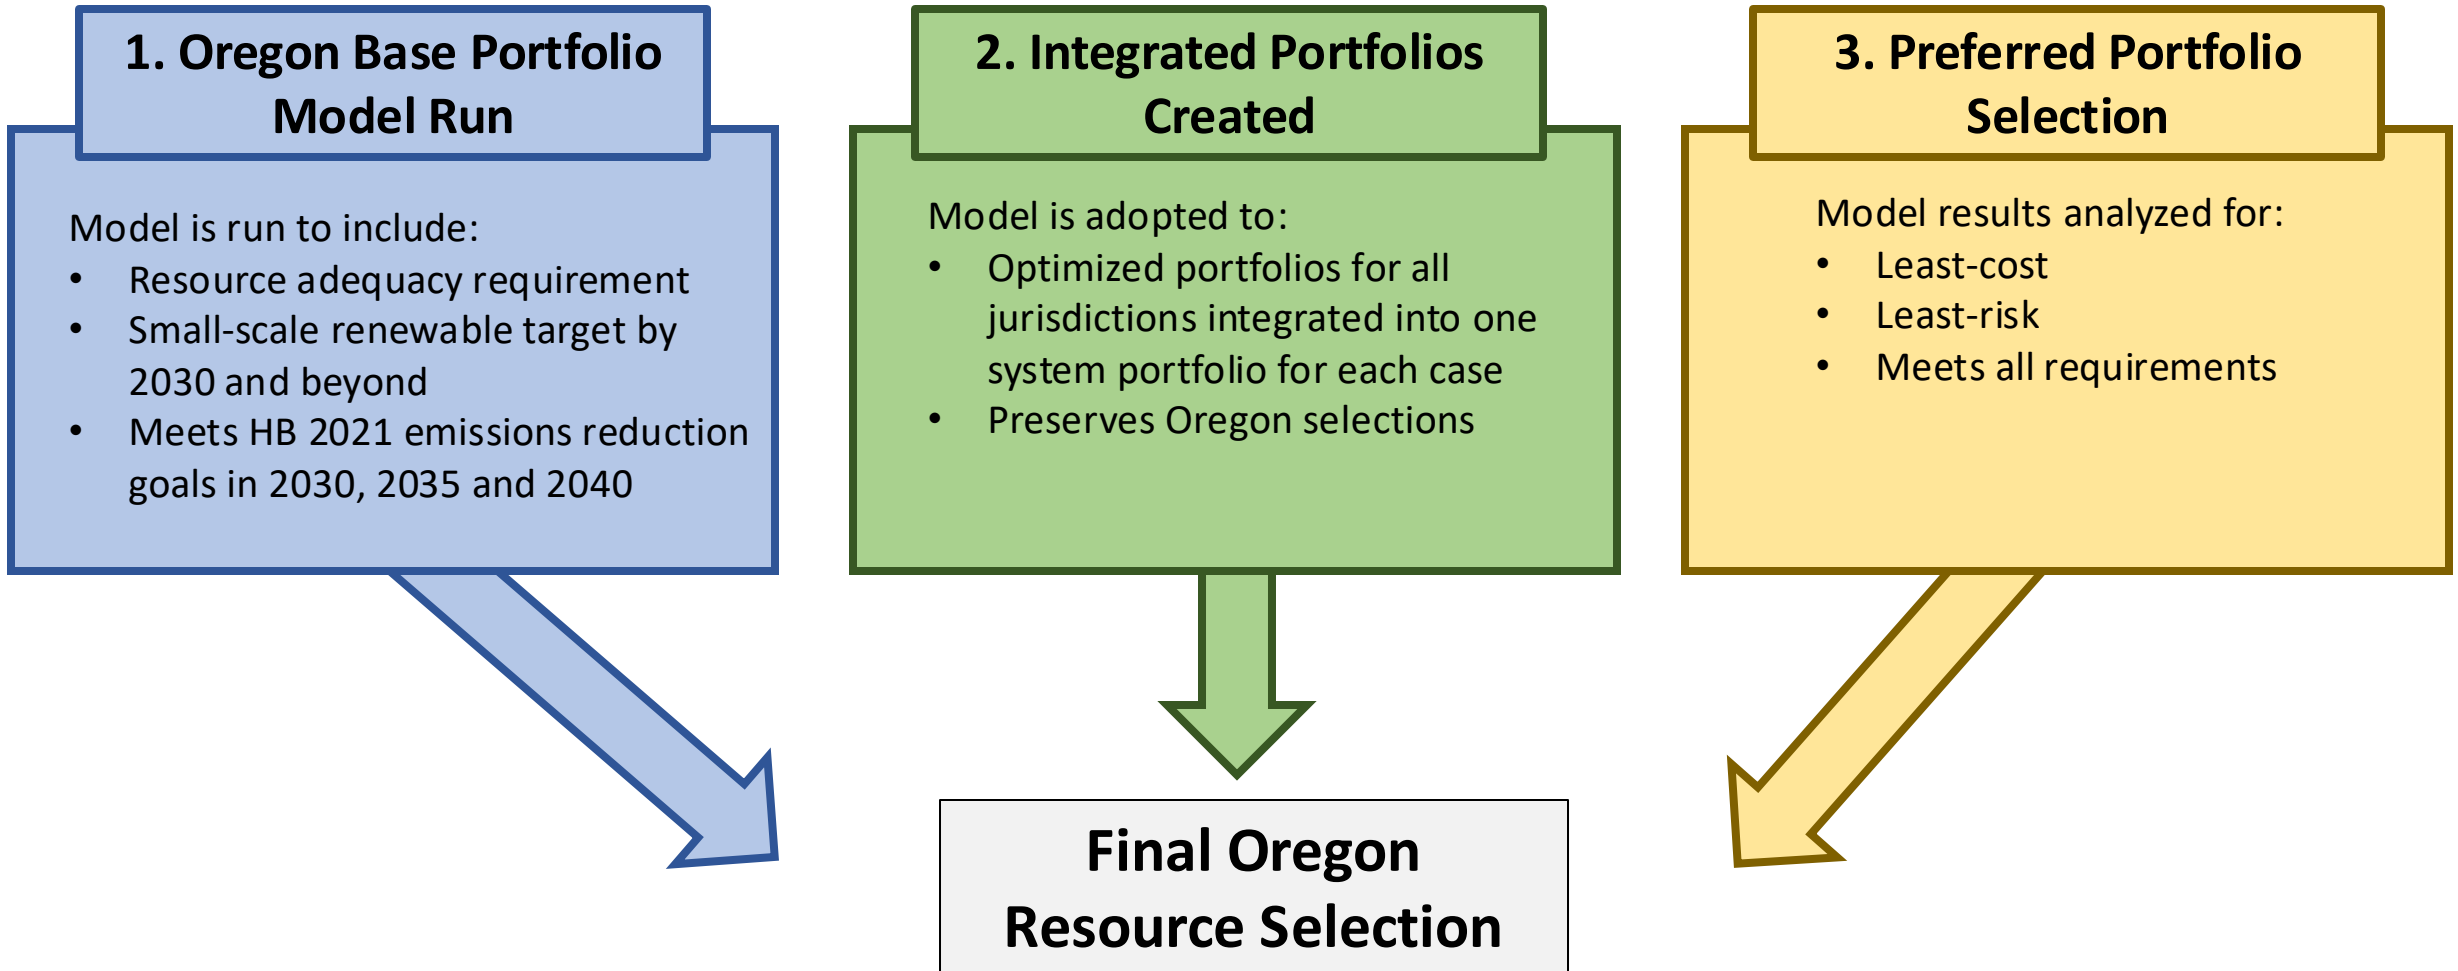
1. Oregon Base Portfolio Model Run

Model is run to include:
- Resource adequacy requirement
- Small-scale renewable target by 2030 and beyond
- Meets HB 2021 emissions reduction goals in 2030, 2035 and 2040

2. Integrated Portfolios Created

Model is adopted to:
- Optimized portfolios for all jurisdictions integrated into one system portfolio for each case
- Preserves Oregon selections

3. Preferred Portfolio Selection

Model results analyzed for:
- Least-cost
- Least-risk
- Meets all requirements

Final Oregon Resource Selection